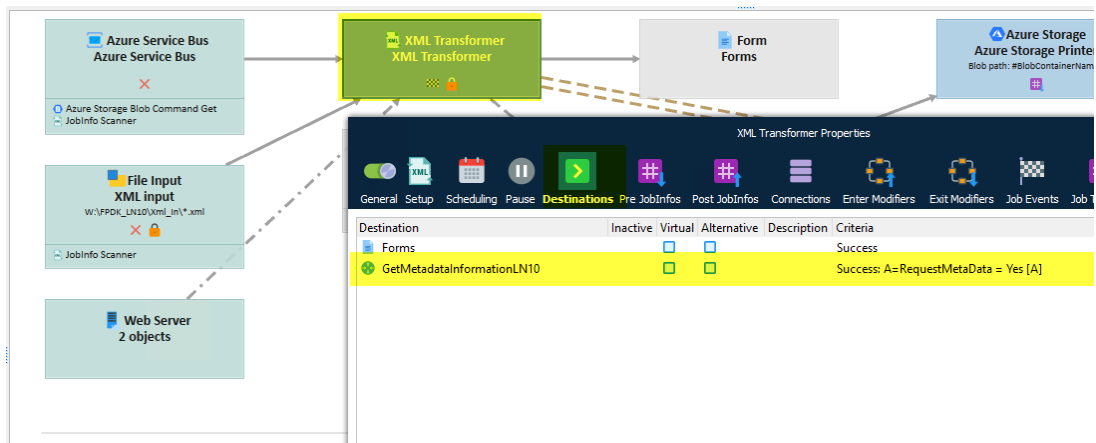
Azure Service Bus
Azure Service Bus

Azure Storage Blob Command Get
JobInfo Scanner

XML Transformer
XML Transformer

Form
Forms

Azure Storage
Azure Storage Printer
Blob path: #BlobContainerNam

File Input
XML input
W:\FPDK_LN10\Xml_In\*.xml

JobInfo Scanner

Web Server
2 objects

XML Transformer Properties

General Setup Scheduling Pause Destinations Pre JobInfos Post JobInfos Connections Enter Modifiers Exit Modifiers Job Events Job T

| Destination | Inactive | Virtual | Alternative | Description | Criteria |
|---|---|---|---|---|---|
| Forms | | | | | Success |
| GetMetadataInformationLN10 | | | | | Success: A=RequestMetaData = Yes [A] |